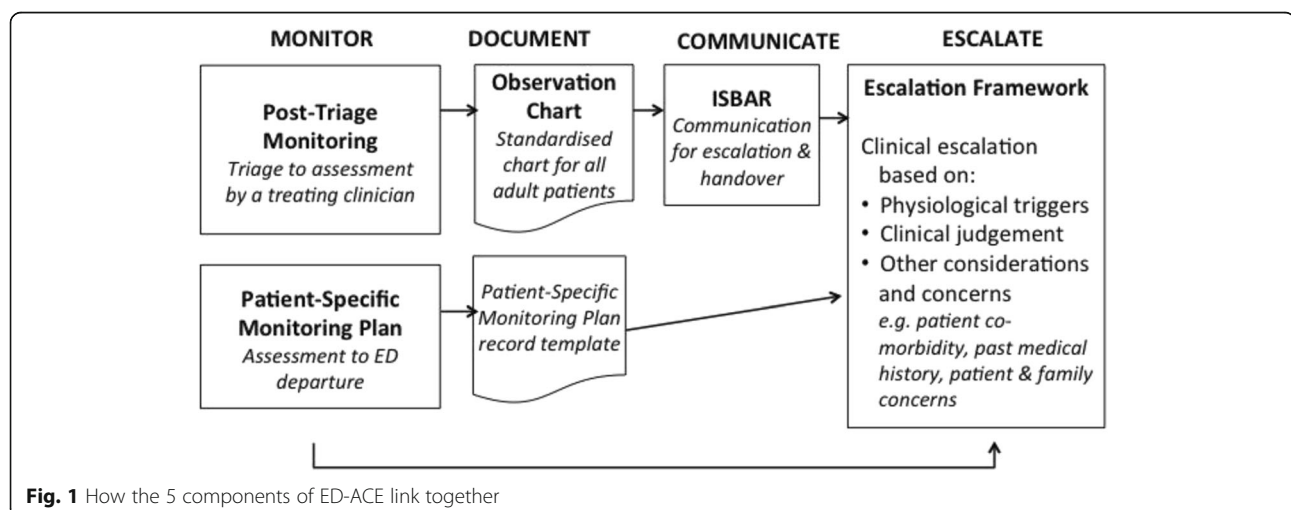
MONITOR

DOCUMENT

COMMUNICATE

ESCALATE

Post-Triage Monitoring
Triage to assessment by a treating clinician

Observation Chart
Standardised chart for all adult patients

ISBAR
Communication for escalation & handover

Escalation Framework

Clinical escalation based on:
• Physiological triggers
• Clinical judgement
• Other considerations and concerns
e.g. patient co-morbidity, past medical history, patient & family concerns

Patient-Specific Monitoring Plan
Assessment to ED departure

Patient-Specific Monitoring Plan record template

Fig. 1 How the 5 components of ED-ACE link together